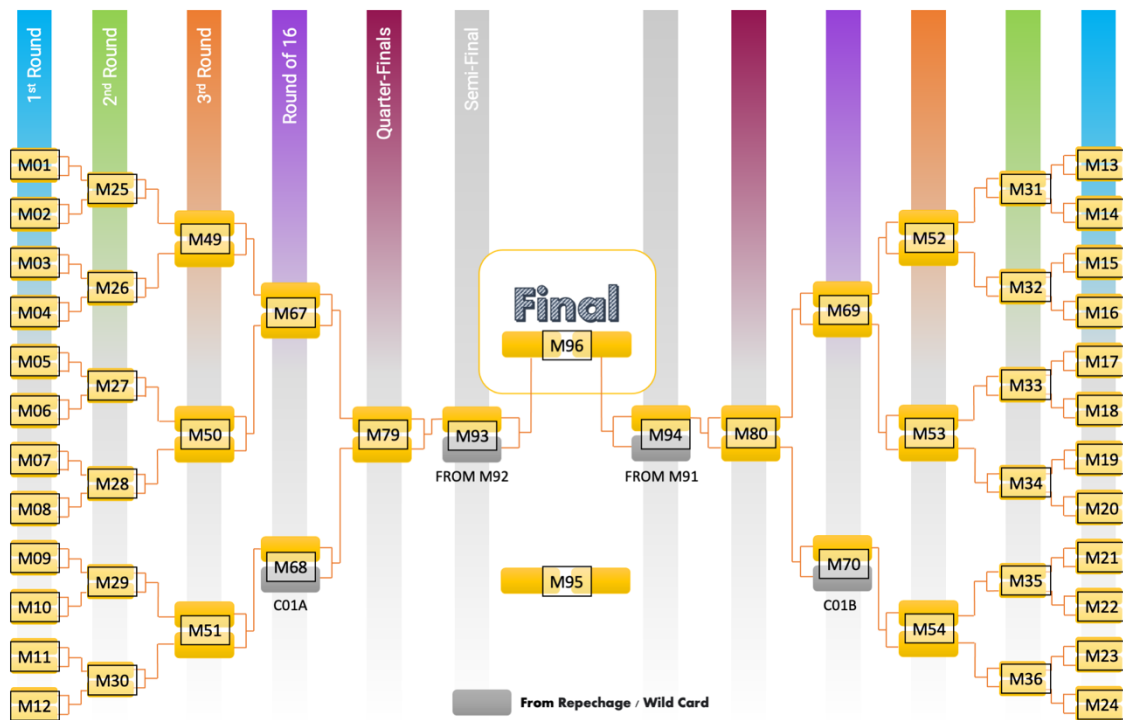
1st Round
2nd Round
3rd Round
Round of 16
Quarter-Finals
Semi-Final

M01
M02
M03
M04
M05
M06
M07
M08
M09
M10
M11
M12

M25
M26
M27
M28
M29
M30

M49
M50
M51

M67
M68
C01A

M79

M93
FROM M92

Final
M96

M95

M94
FROM M91

M80

M69
M70
C01B

M52
M53
M54

M31
M32
M33
M34
M35
M36

M13
M14
M15
M16
M17
M18
M19
M20
M21
M22
M23
M24

From Repechage / Wild Card